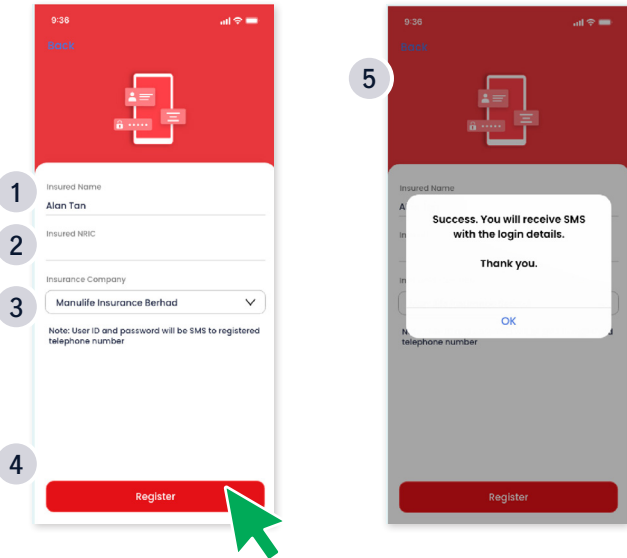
9:36

Back

1

Insured Name

Alan Tan

2

Insured NRIC

Insurance Company

3

Manulife Insurance Berhad

Note: User ID and password will be SMS to registered telephone number

4

Register

9:36

Back

5

Insured Name

A

In

In

N

telephone number

Success. You will receive SMS with the login details.

Thank you.

OK

Register